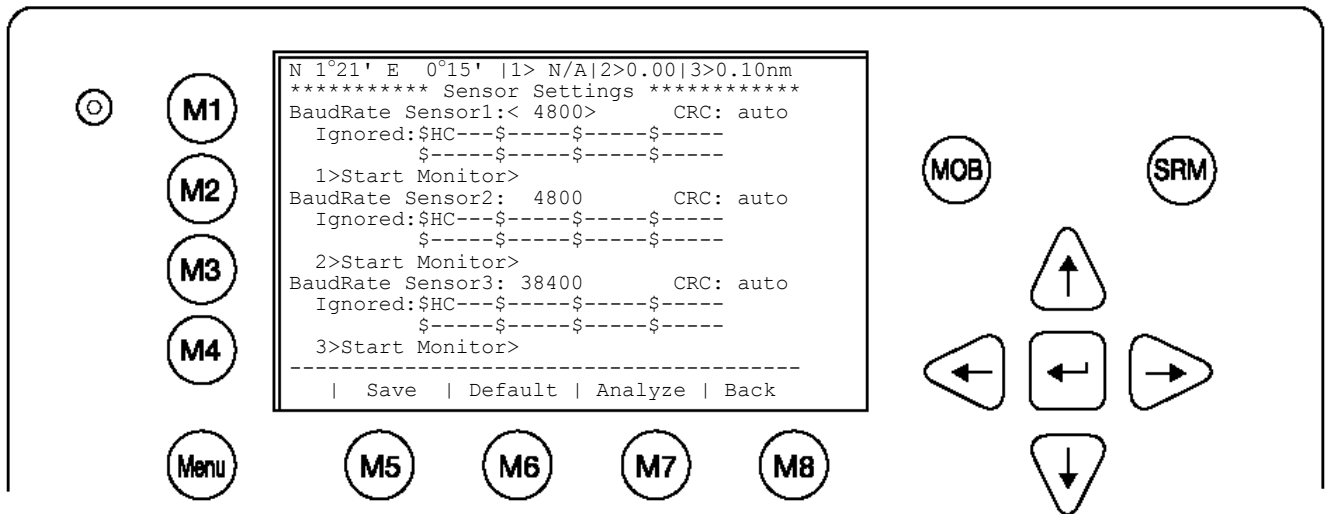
M1
M2
M3
M4

N 1°21' E 0°15' |1> N/A|2>0.00|3>0.10nm
*********** Sensor Settings ************
BaudRate Sensor1:< 4800> CRC: auto
Ignored:$HC---$-----$-----$-----
$-----$-----$-----$-----
1>Start Monitor>
BaudRate Sensor2: 4800 CRC: auto
Ignored:$HC---$-----$-----$-----
$-----$-----$-----$-----
2>Start Monitor>
BaudRate Sensor3: 38400 CRC: auto
Ignored:$HC---$-----$-----$-----
$-----$-----$-----$-----
3>Start Monitor>
----------------------------------------
| Save | Default | Analyze | Back

MOB
SRM

Menu
M5
M6
M7
M8